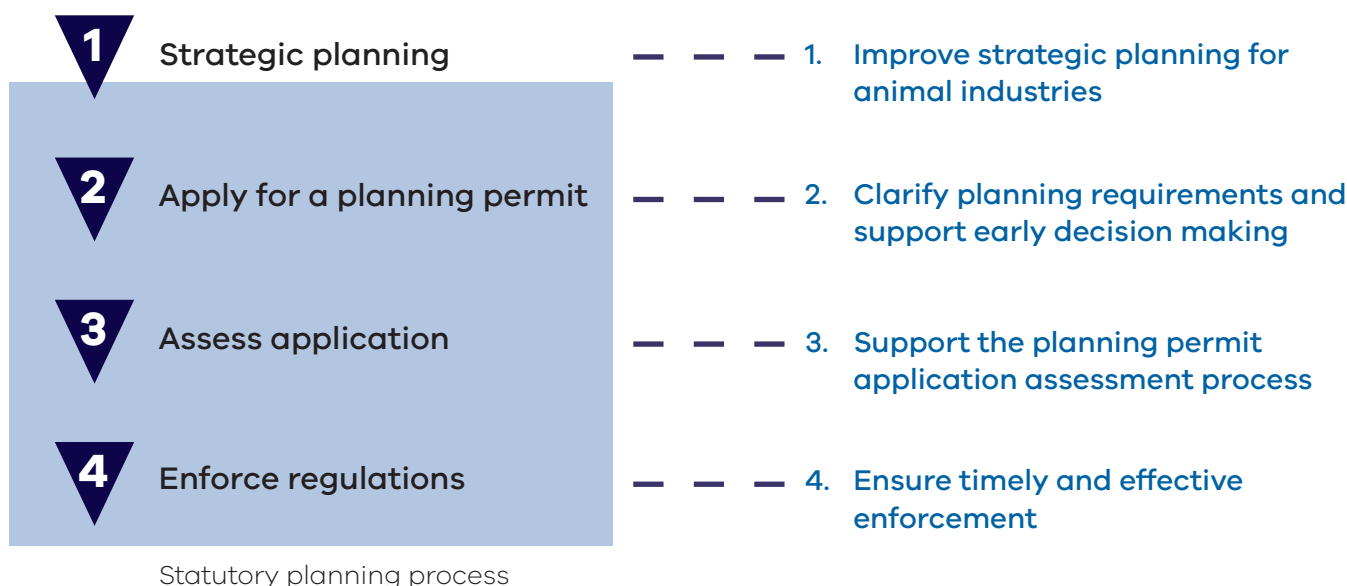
1 Strategic planning

1. Improve strategic planning for animal industries

2 Apply for a planning permit

2. Clarify planning requirements and support early decision making

3 Assess application

3. Support the planning permit application assessment process

4 Enforce regulations

4. Ensure timely and effective enforcement

Statutory planning process